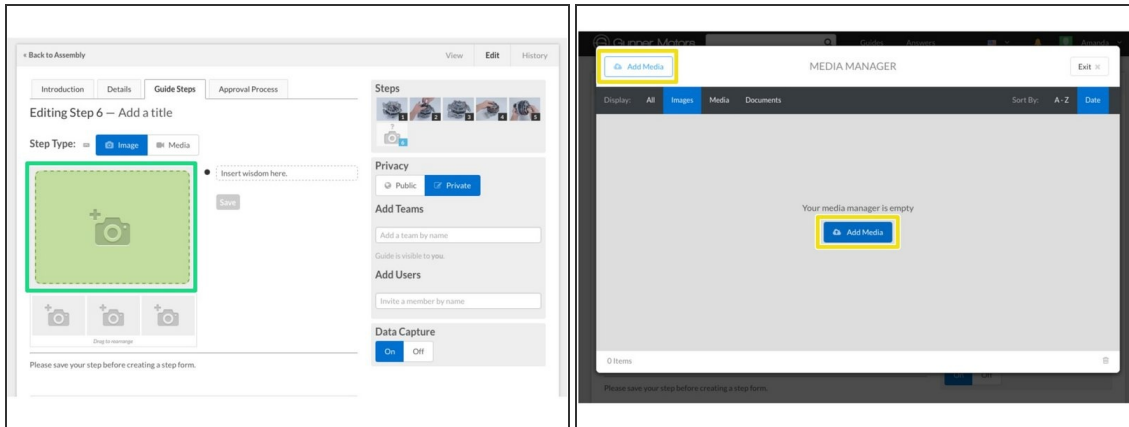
« Back to Assembly

View Edit History

Introduction Details Guide Steps Approval Process

Editing Step 6 — Add a title

Step Type: Image Media

Insert wisdom here.

Save

Drag to rearrange

Please save your step before creating a step form.

Steps

1 2 3 4 5 6

Privacy

Public Private

Add Teams

Add a team by name

Guide is visible to you.

Add Users

Invite a member by name

Data Capture

On Off

Gunner Motors

Guides Answers

Amanda

Add Media

MEDIA MANAGER

Exit ×

Display: All Images Media Documents

Sort By: A - Z Date

Your media manager is empty

Add Media

0 Items

Please save your step before creating a step form.

On